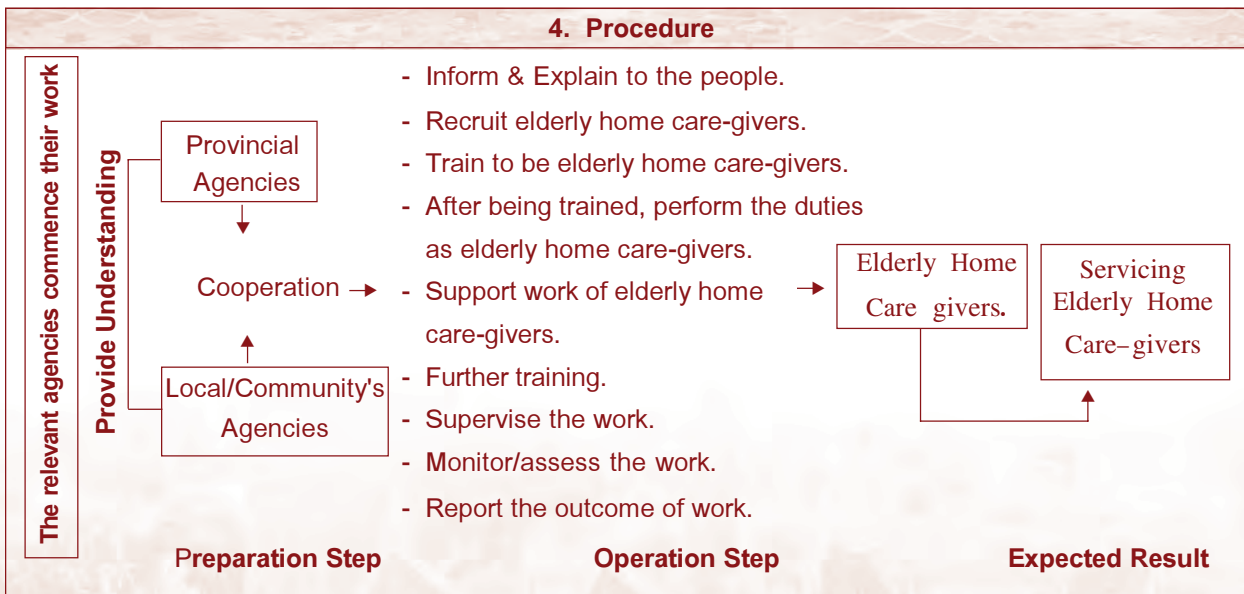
4. Procedure

The relevant agencies commence their work

Provide Understanding

Provincial Agencies

Cooperation

Local/Community's Agencies

- Inform & Explain to the people.
- Recruit elderly home care-givers.
- Train to be elderly home care-givers.
- After being trained, perform the duties as elderly home care-givers.
- Support work of elderly home care-givers.
- Further training.
- Supervise the work.
- Monitor/assess the work.
- Report the outcome of work.

Elderly Home Care givers.

Servicing Elderly Home Care–givers

Preparation Step

Operation Step

Expected Result